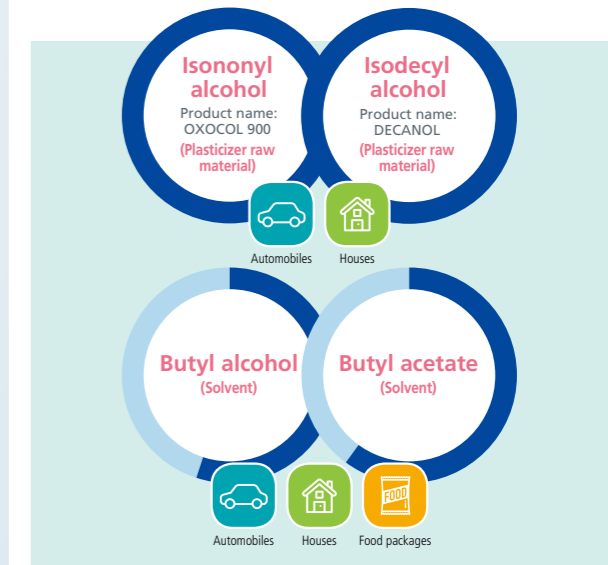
Isononyl alcohol
Product name: OXOCOL 900
(Plasticizer raw material)

Isodecyl alcohol
Product name: DECANOL
(Plasticizer raw material)

Automobiles
Houses

Butyl alcohol
(Solvent)

Butyl acetate
(Solvent)

FOOD

Automobiles
Houses
Food packages